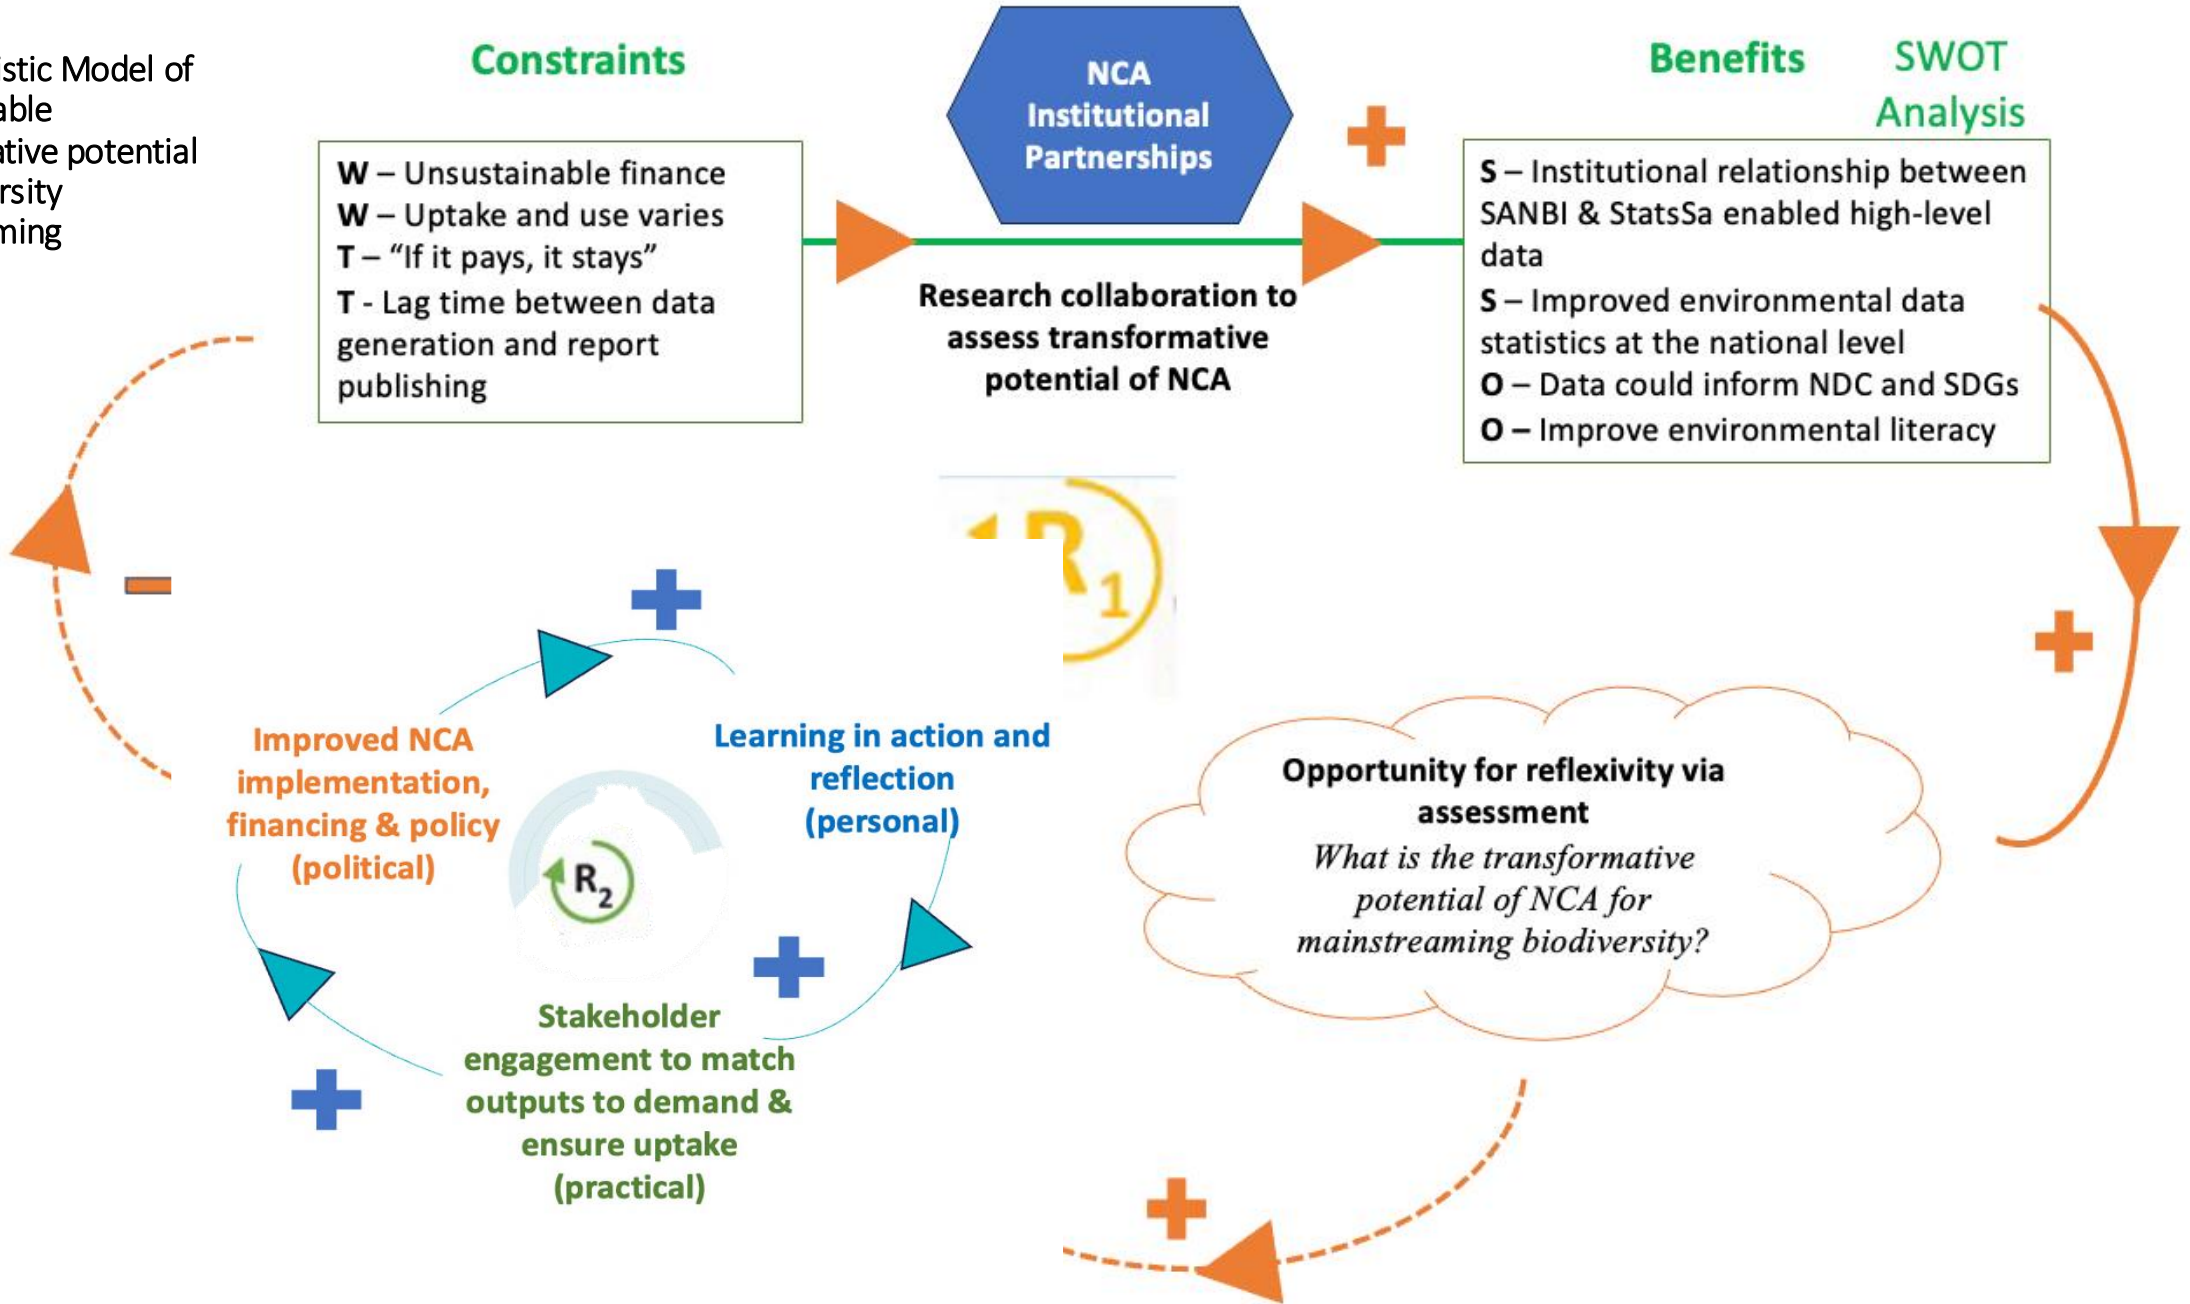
istic Model of able ative potential rsity ming

Constraints

NCA Institutional Partnerships

Benefits

SWOT Analysis

W – Unsustainable finance
W – Uptake and use varies
T – "If it pays, it stays"
T - Lag time between data generation and report publishing

Research collaboration to assess transformative potential of NCA

S – Institutional relationship between SANBI & StatsSa enabled high-level data
S – Improved environmental data statistics at the national level
O – Data could inform NDC and SDGs
O – Improve environmental literacy

+

R1

–

+

Improved NCA implementation, financing & policy (political)

Learning in action and reflection (personal)

R2

+

+

Stakeholder engagement to match outputs to demand & ensure uptake (practical)

+

Opportunity for reflexivity via assessment
What is the transformative potential of NCA for mainstreaming biodiversity?

+